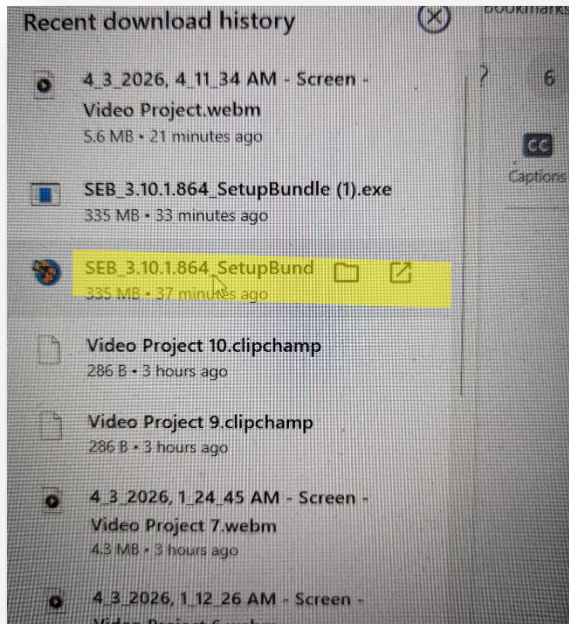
Recent download history

bookmarks

?

6

CC
Captions

4_3_2026, 4_11_34 AM - Screen - Video Project.webm
5.6 MB • 21 minutes ago

SEB_3.10.1.864_SetupBundle (1).exe
335 MB • 33 minutes ago

SEB_3.10.1.864_SetupBund
335 MB • 37 minutes ago

Video Project 10.clipchamp
286 B • 3 hours ago

Video Project 9.clipchamp
286 B • 3 hours ago

4_3_2026, 1_24_45 AM - Screen - Video Project 7.webm
4.3 MB • 3 hours ago

4_3_2026, 1_12_26 AM - Screen - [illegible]